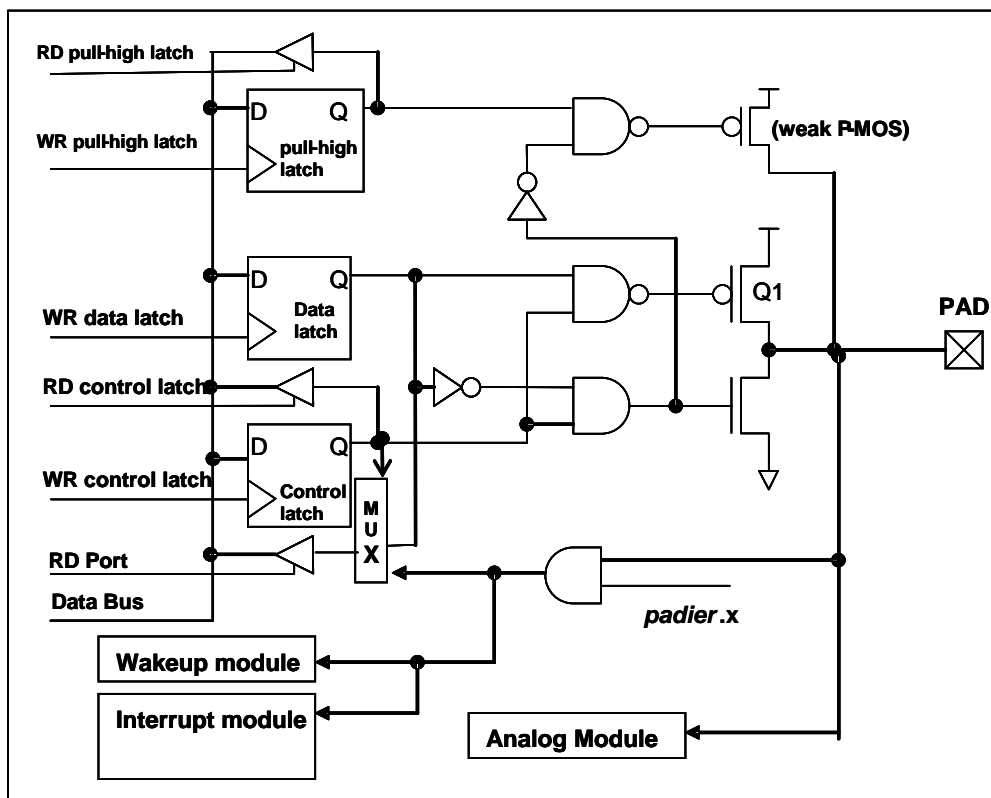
RD pull-high latch

D Q

pull-high latch

WR pull-high latch

(weak P-MOS)

D Q

Data latch

Q1

PAD

WR data latch

RD control latch

D Q

Control latch

M U X

WR control latch

RD Port

Data Bus

*padier*.x

Wakeup module

Interrupt module

Analog Module